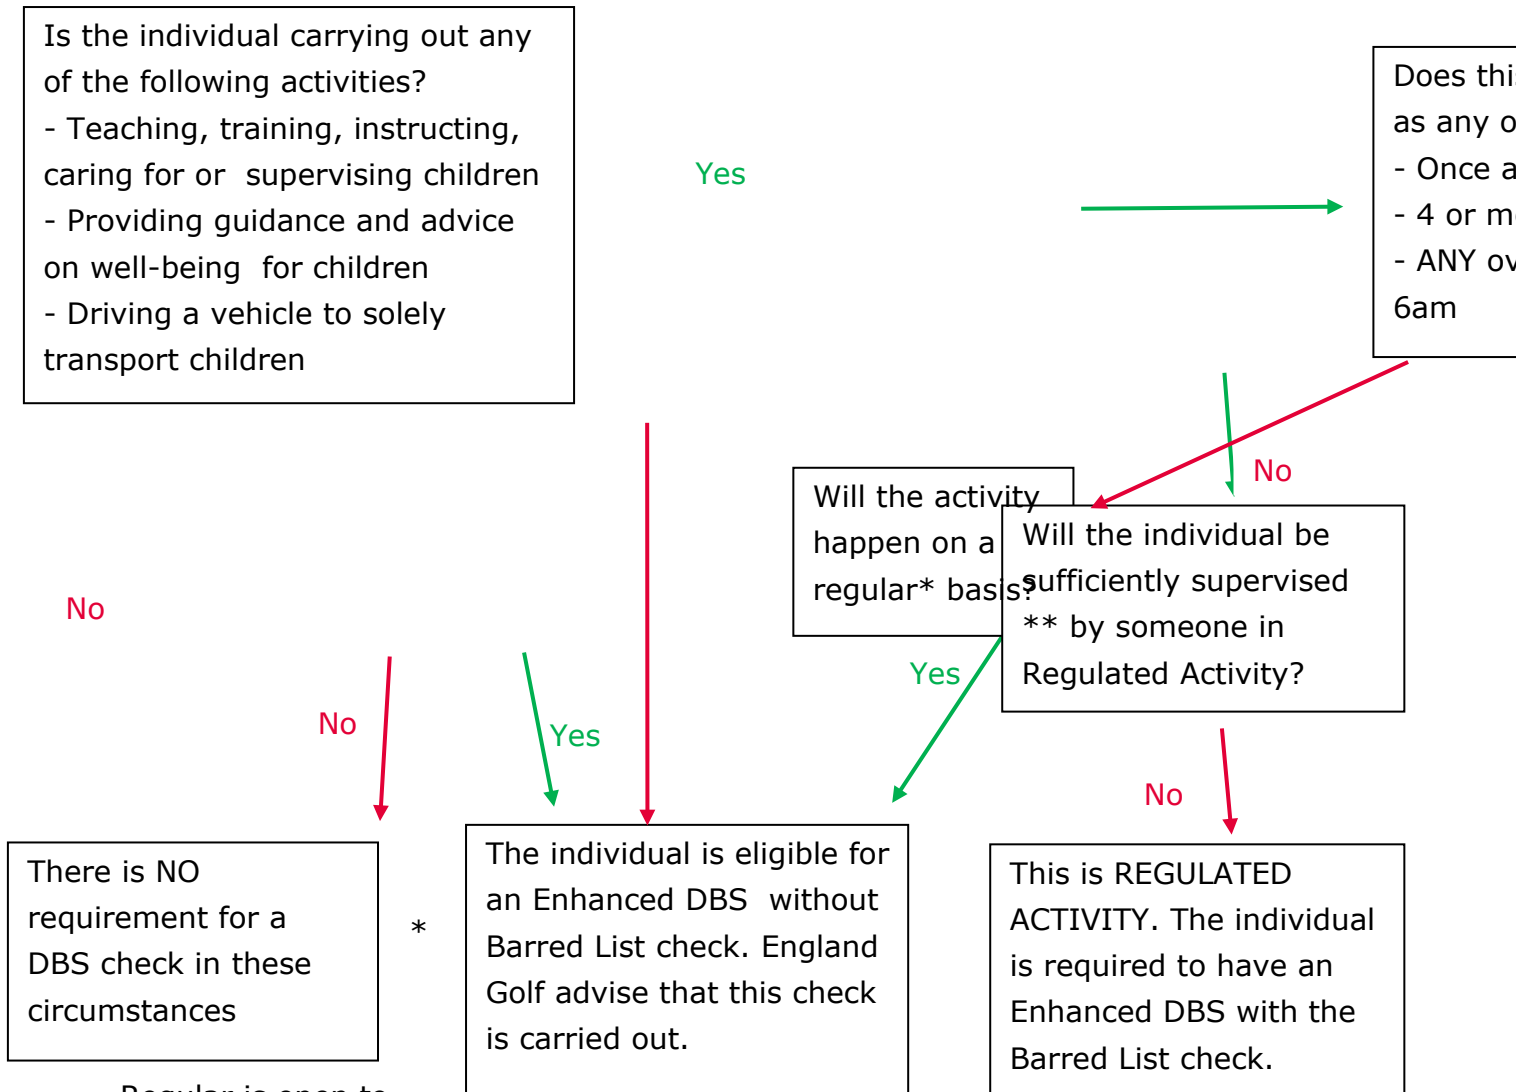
Is the individual carrying out any of the following activities?
- Teaching, training, instructing, caring for or supervising children
- Providing guidance and advice on well-being for children
- Driving a vehicle to solely transport children

Yes

Does thi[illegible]
as any o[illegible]
- Once a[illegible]
- 4 or m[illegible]
- ANY ov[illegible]
6am

No

Will the activity happen on a regular* basis?

Will the individual be sufficiently supervised ** by someone in Regulated Activity?

No

Yes

No

Yes

No

There is NO requirement for a DBS check in these circumstances

*

The individual is eligible for an Enhanced DBS without Barred List check. England Golf advise that this check is carried out.

This is REGULATED ACTIVITY. The individual is required to have an Enhanced DBS with the Barred List check.

Regular is once to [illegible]